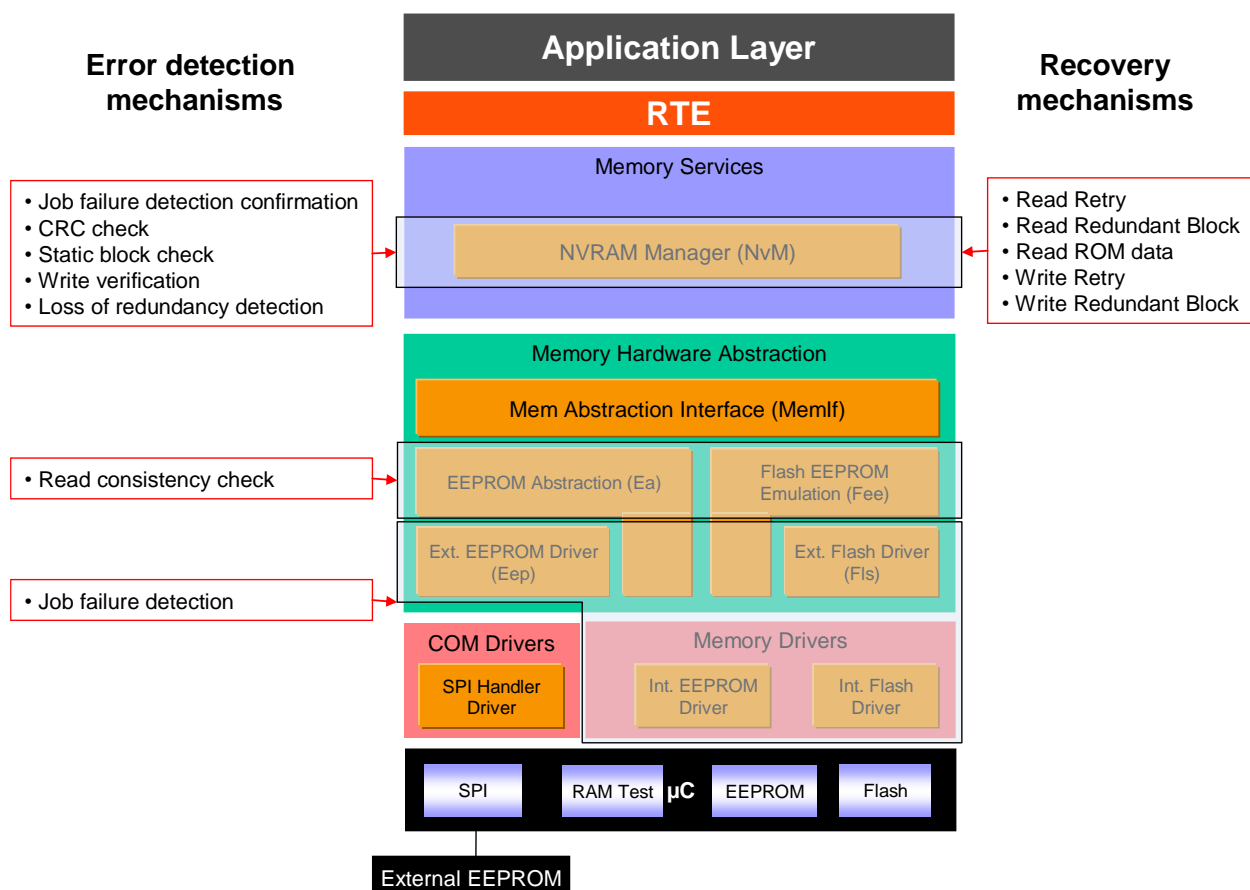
Error detection mechanisms

Application Layer

RTE

Recovery mechanisms

Memory Services

• Job failure detection confirmation
• CRC check
• Static block check
• Write verification
• Loss of redundancy detection

NVRAM Manager (NvM)

• Read Retry
• Read Redundant Block
• Read ROM data
• Write Retry
• Write Redundant Block

Memory Hardware Abstraction

Mem Abstraction Interface (MemIf)

• Read consistency check

EEPROM Abstraction (Ea)

Flash EEPROM Emulation (Fee)

Ext. EEPROM Driver (Eep)

Ext. Flash Driver (Fls)

• Job failure detection

COM Drivers

SPI Handler Driver

Memory Drivers

Int. EEPROM Driver

Int. Flash Driver

SPI

RAM Test

µC

EEPROM

Flash

External EEPROM